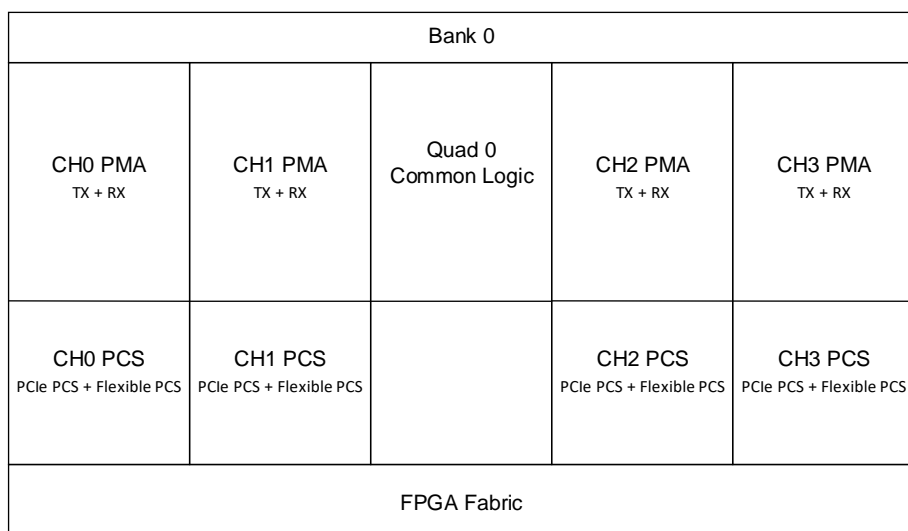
Bank 0

| CH0 PMA<br>TX + RX | CH1 PMA<br>TX + RX | Quad 0<br>Common Logic | CH2 PMA<br>TX + RX | CH3 PMA<br>TX + RX |
|---|---|---|---|---|
| CH0 PCS<br>PCIe PCS + Flexible PCS | CH1 PCS<br>PCIe PCS + Flexible PCS | | CH2 PCS<br>PCIe PCS + Flexible PCS | CH3 PCS<br>PCIe PCS + Flexible PCS |

FPGA Fabric